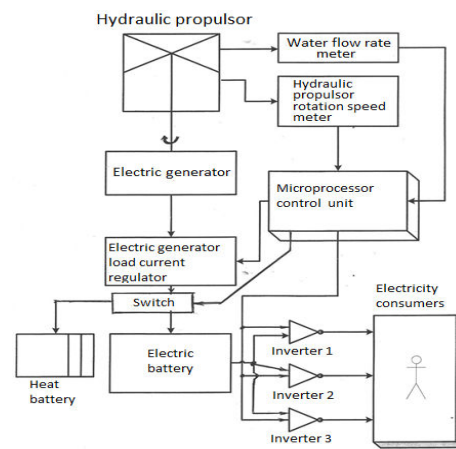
Hydraulic propulsor

Water flow rate meter

Hydraulic propulsor rotation speed meter

Electric generator

Microprocessor control unit

Electric generator load current regulator

Switch

Electricity consumers

Heat battery

Electric battery

Inverter 1

Inverter 2

Inverter 3